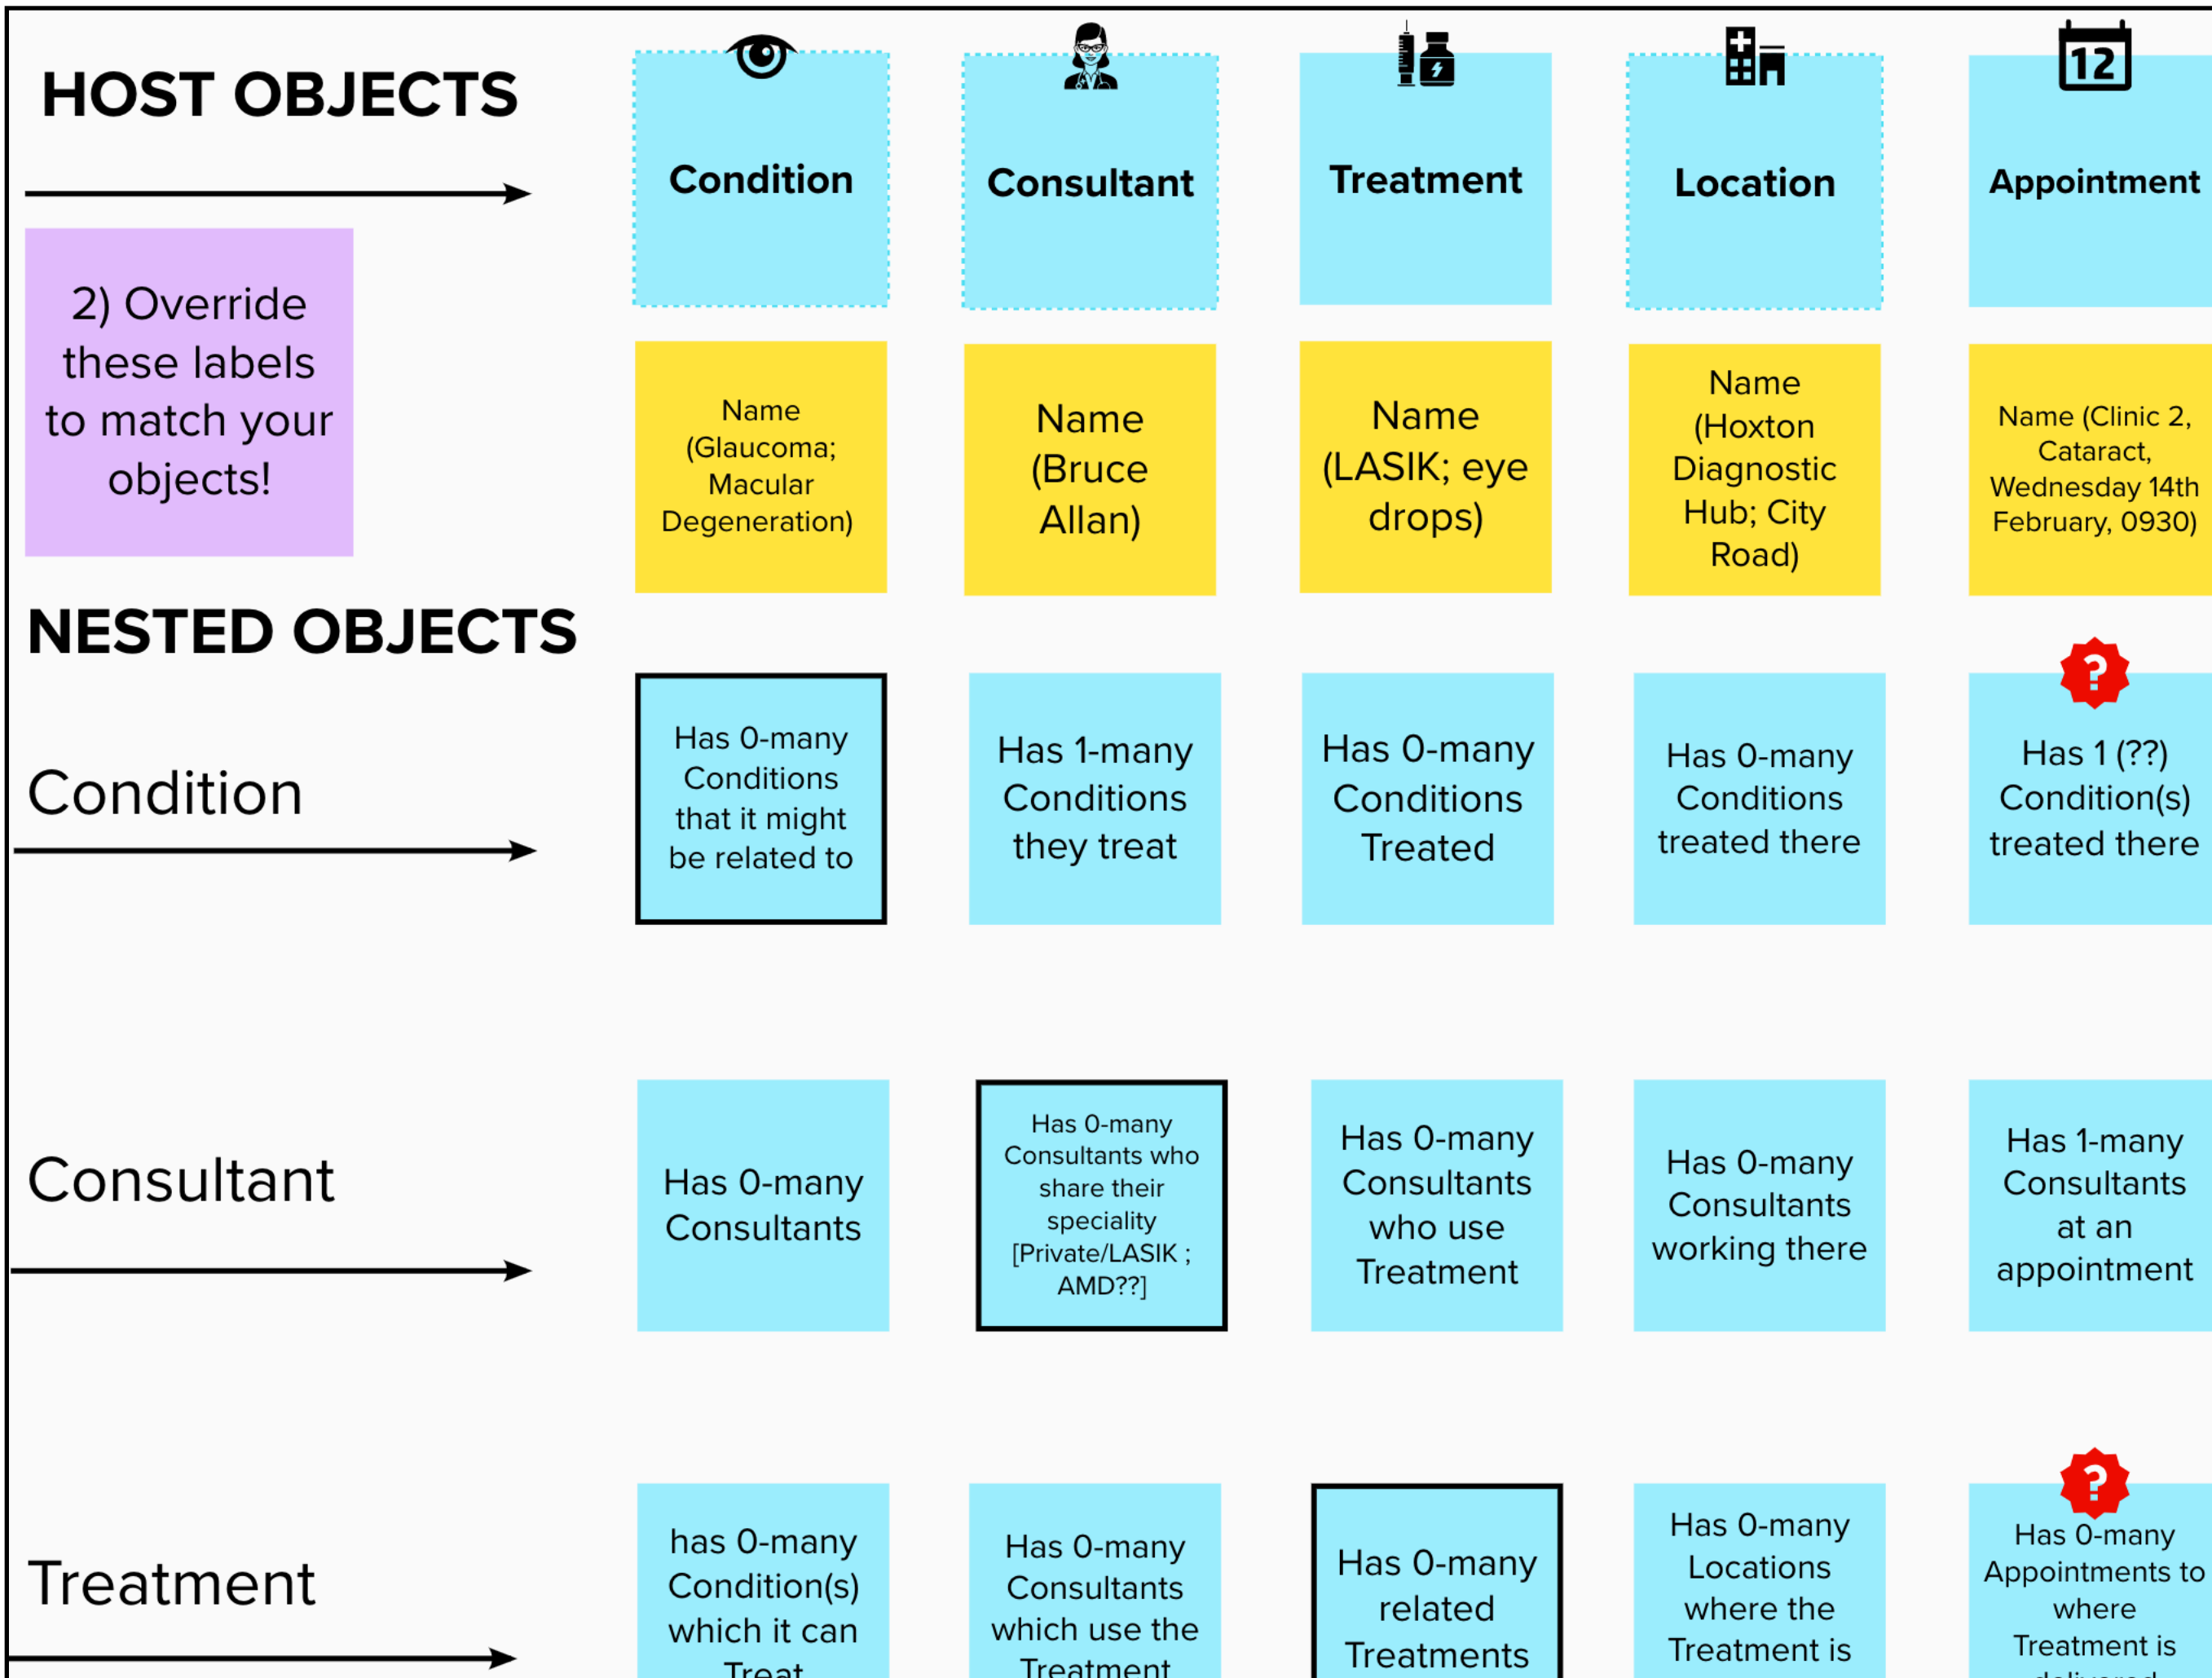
HOST OBJECTS

2) Override these labels to match your objects!

Condition

Consultant

Treatment

Location

12

Appointment

Name (Glaucoma; Macular Degeneration)

Name (Bruce Allan)

Name (LASIK; eye drops)

Name (Hoxton Diagnostic Hub; City Road)

Name (Clinic 2, Cataract, Wednesday 14th February, 0930)

NESTED OBJECTS

Condition

Has 0-many Conditions that it might be related to

Has 1-many Conditions they treat

Has 0-many Conditions Treated

Has 0-many Conditions treated there

?

Has 1 (??) Condition(s) treated there

Consultant

Has 0-many Consultants

Has 0-many Consultants who share their speciality [Private/LASIK ; AMD??]

Has 0-many Consultants who use Treatment

Has 0-many Consultants working there

Has 1-many Consultants at an appointment

Treatment

has 0-many Condition(s) which it can Treat

Has 0-many Consultants which use the Treatment

Has 0-many related Treatments

Has 0-many Locations where the Treatment is

?

Has 0-many Appointments to where Treatment is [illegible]